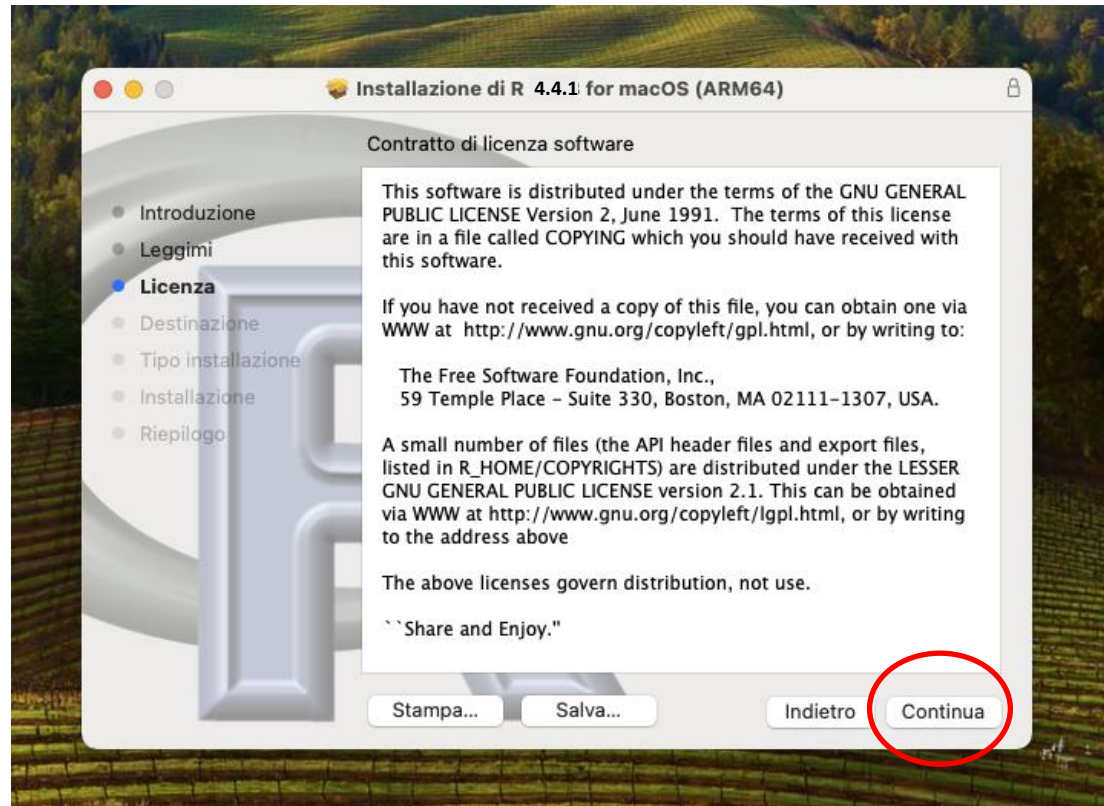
Installazione di R 4.4.1 for macOS (ARM64)

Introduzione
Leggimi
Licenza
Destinazione
Tipo installazione
Installazione
Riepilogo

Contratto di licenza software

This software is distributed under the terms of the GNU GENERAL PUBLIC LICENSE Version 2, June 1991. The terms of this license are in a file called COPYING which you should have received with this software.

If you have not received a copy of this file, you can obtain one via WWW at http://www.gnu.org/copyleft/gpl.html, or by writing to:

The Free Software Foundation, Inc.,
59 Temple Place - Suite 330, Boston, MA 02111-1307, USA.

A small number of files (the API header files and export files, listed in R_HOME/COPYRIGHTS) are distributed under the LESSER GNU GENERAL PUBLIC LICENSE version 2.1. This can be obtained via WWW at http://www.gnu.org/copyleft/lgpl.html, or by writing to the address above

The above licenses govern distribution, not use.

``Share and Enjoy."

Stampa... Salva... Indietro Continua